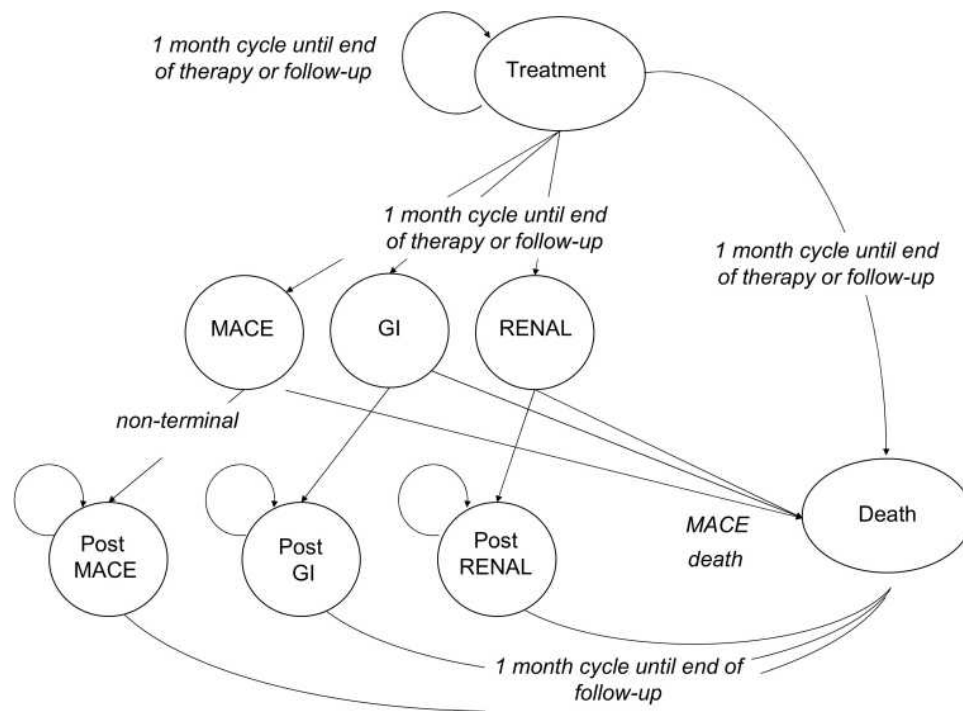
1 month cycle until end of therapy or follow-up

Treatment

1 month cycle until end of therapy or follow-up

1 month cycle until end of therapy or follow-up

MACE

GI

RENAL

non-terminal

Post MACE

Post GI

Post RENAL

MACE death

Death

1 month cycle until end of follow-up